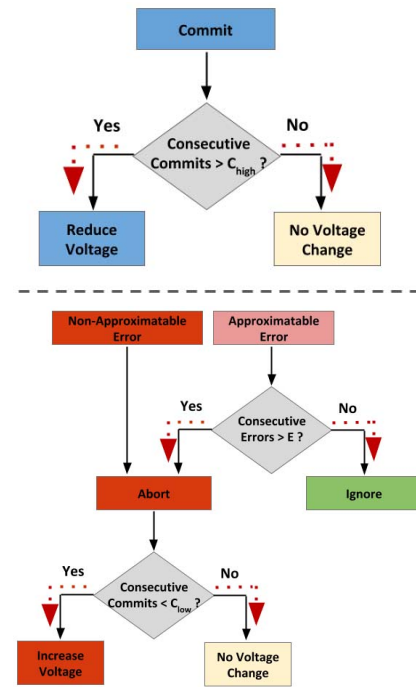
Commit

Yes

Consecutive Commits > $C_{high}$ ?

No

Reduce Voltage

No Voltage Change

Non-Approximatable Error

Approximatable Error

Yes

Consecutive Errors > E ?

No

Abort

Ignore

Yes

Consecutive Commits < $C_{low}$ ?

No

Increase Voltage

No Voltage Change